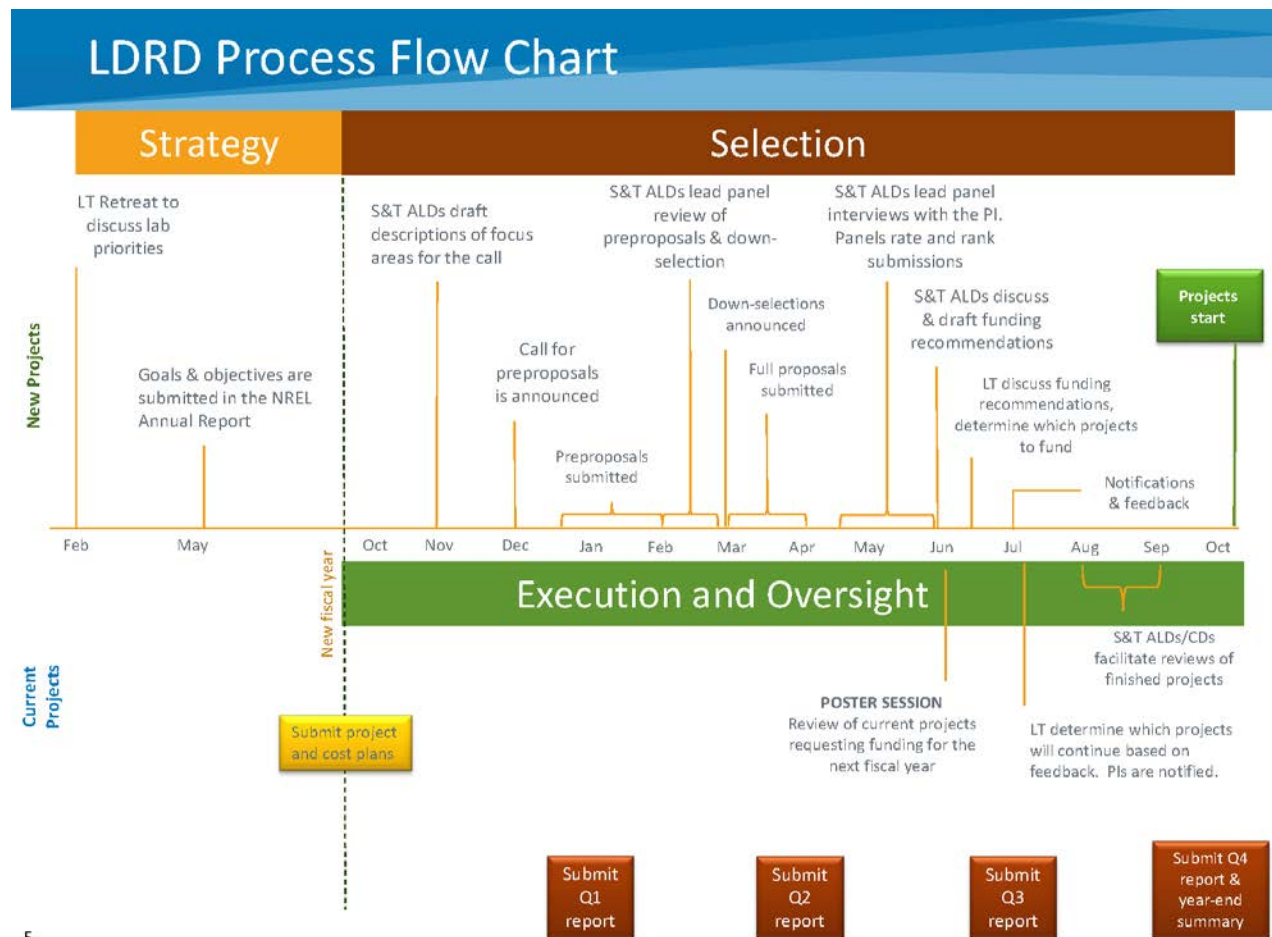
LDRD Process Flow Chart

Strategy

Selection

New Projects

LT Retreat to discuss lab priorities

Goals & objectives are submitted in the NREL Annual Report

S&T ALDs draft descriptions of focus areas for the call

Call for preproposals is announced

Preproposals submitted

S&T ALDs lead panel review of preproposals & down-selection

Down-selections announced

Full proposals submitted

S&T ALDs lead panel interviews with the PI. Panels rate and rank submissions

S&T ALDs discuss & draft funding recommendations

LT discuss funding recommendations, determine which projects to fund

Notifications & feedback

Projects start

Feb May Oct Nov Dec Jan Feb Mar Apr May Jun Jul Aug Sep Oct

New fiscal year

Execution and Oversight

Current Projects

Submit project and cost plans

POSTER SESSION
Review of current projects requesting funding for the next fiscal year

LT determine which projects will continue based on feedback. PIs are notified.

S&T ALDs/CDs facilitate reviews of finished projects

Submit Q1 report

Submit Q2 report

Submit Q3 report

Submit Q4 report & year-end summary

5